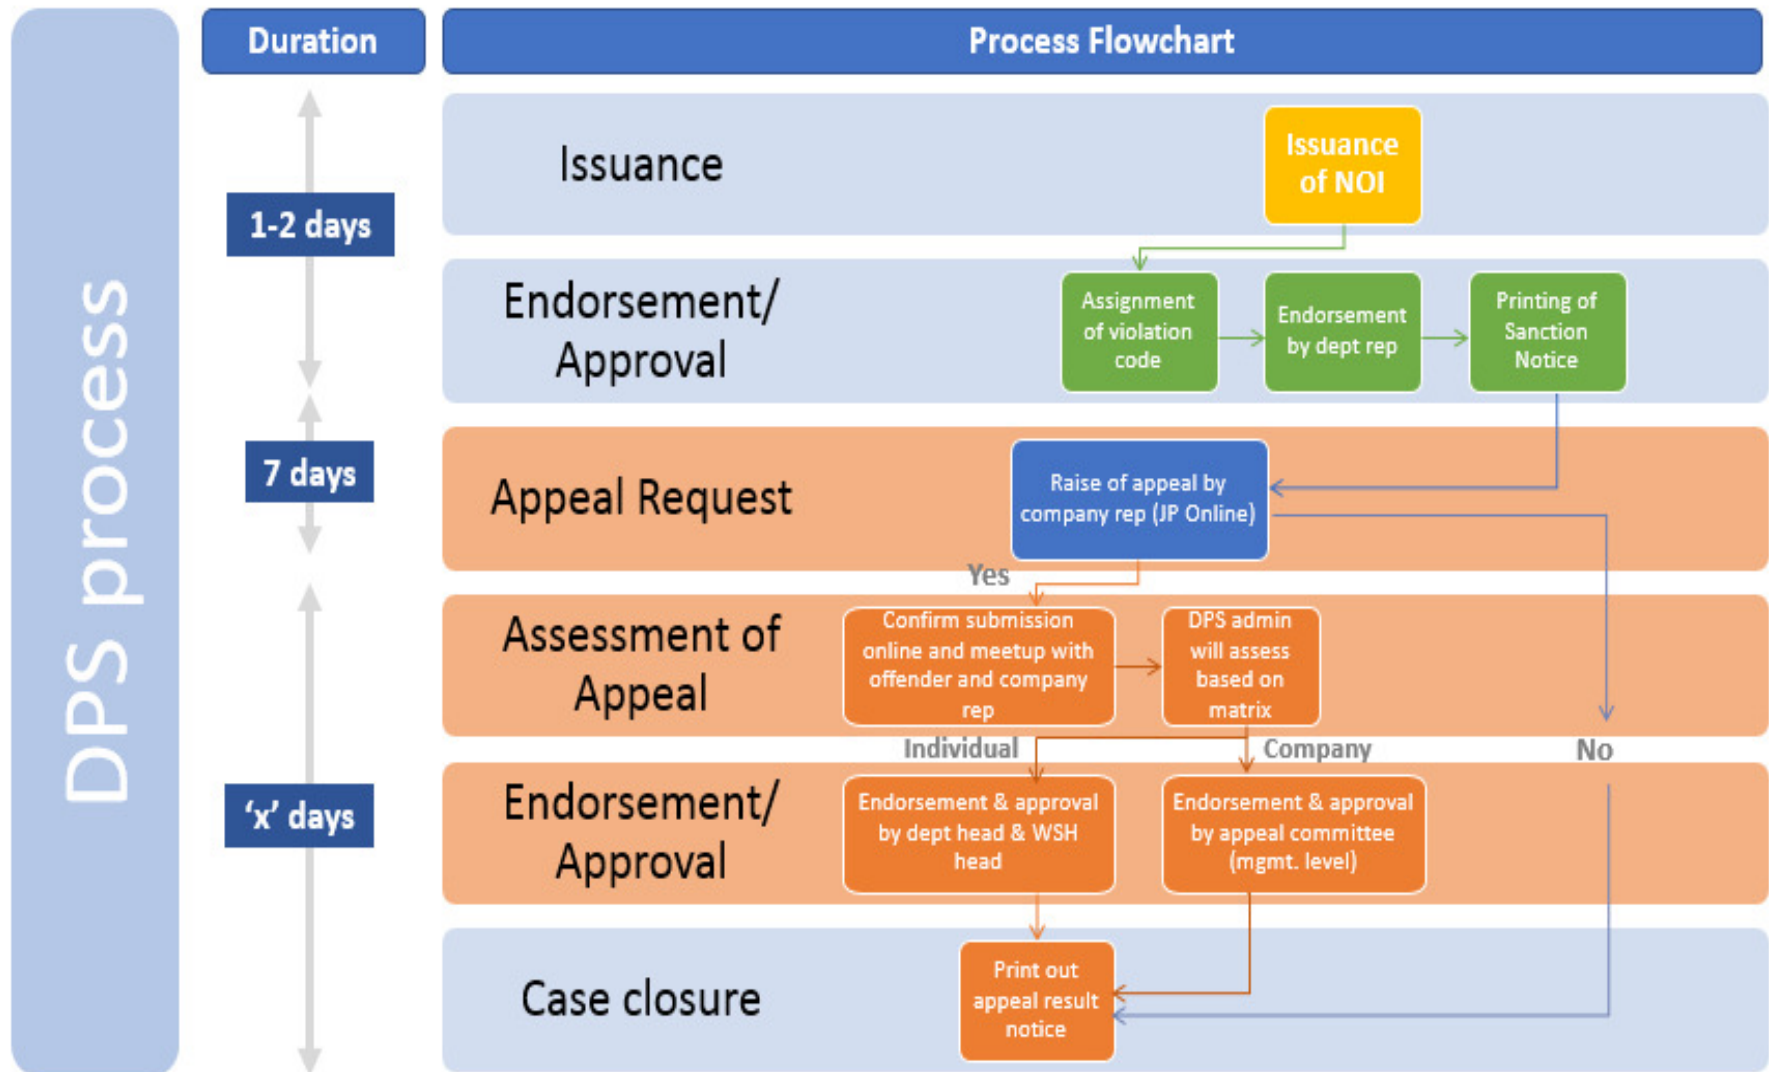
DPS process

Duration

Process Flowchart

1-2 days

7 days

'x' days

Issuance

Issuance of NOI

Endorsement/ Approval

Assignment of violation code

Endorsement by dept rep

Printing of Sanction Notice

Appeal Request

Raise of appeal by company rep (JP Online)

Yes

Assessment of Appeal

Confirm submission online and meetup with offender and company rep

DPS admin will assess based on matrix

Individual

Company

No

Endorsement/ Approval

Endorsement & approval by dept head & WSH head

Endorsement & approval by appeal committee (mgmt. level)

Case closure

Print out appeal result notice